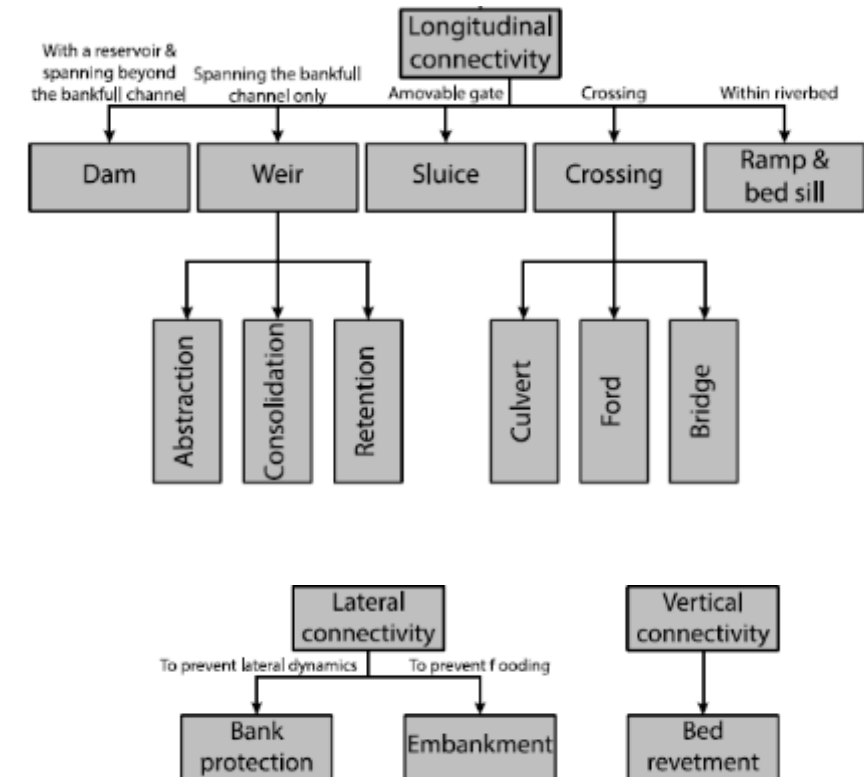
Longitudinal connectivity

With a reservoir & spanning beyond the bankfull channel

Spanning the bankfull channel only

Amovable gate

Crossing

Within riverbed

Dam

Weir

Sluice

Crossing

Ramp & bed sill

Abstraction

Consolidation

Retention

Culvert

Ford

Bridge

Lateral connectivity

To prevent lateral dynamics

To prevent f ooding

Bank protection

Embankment

Vertical connectivity

Bed revetment